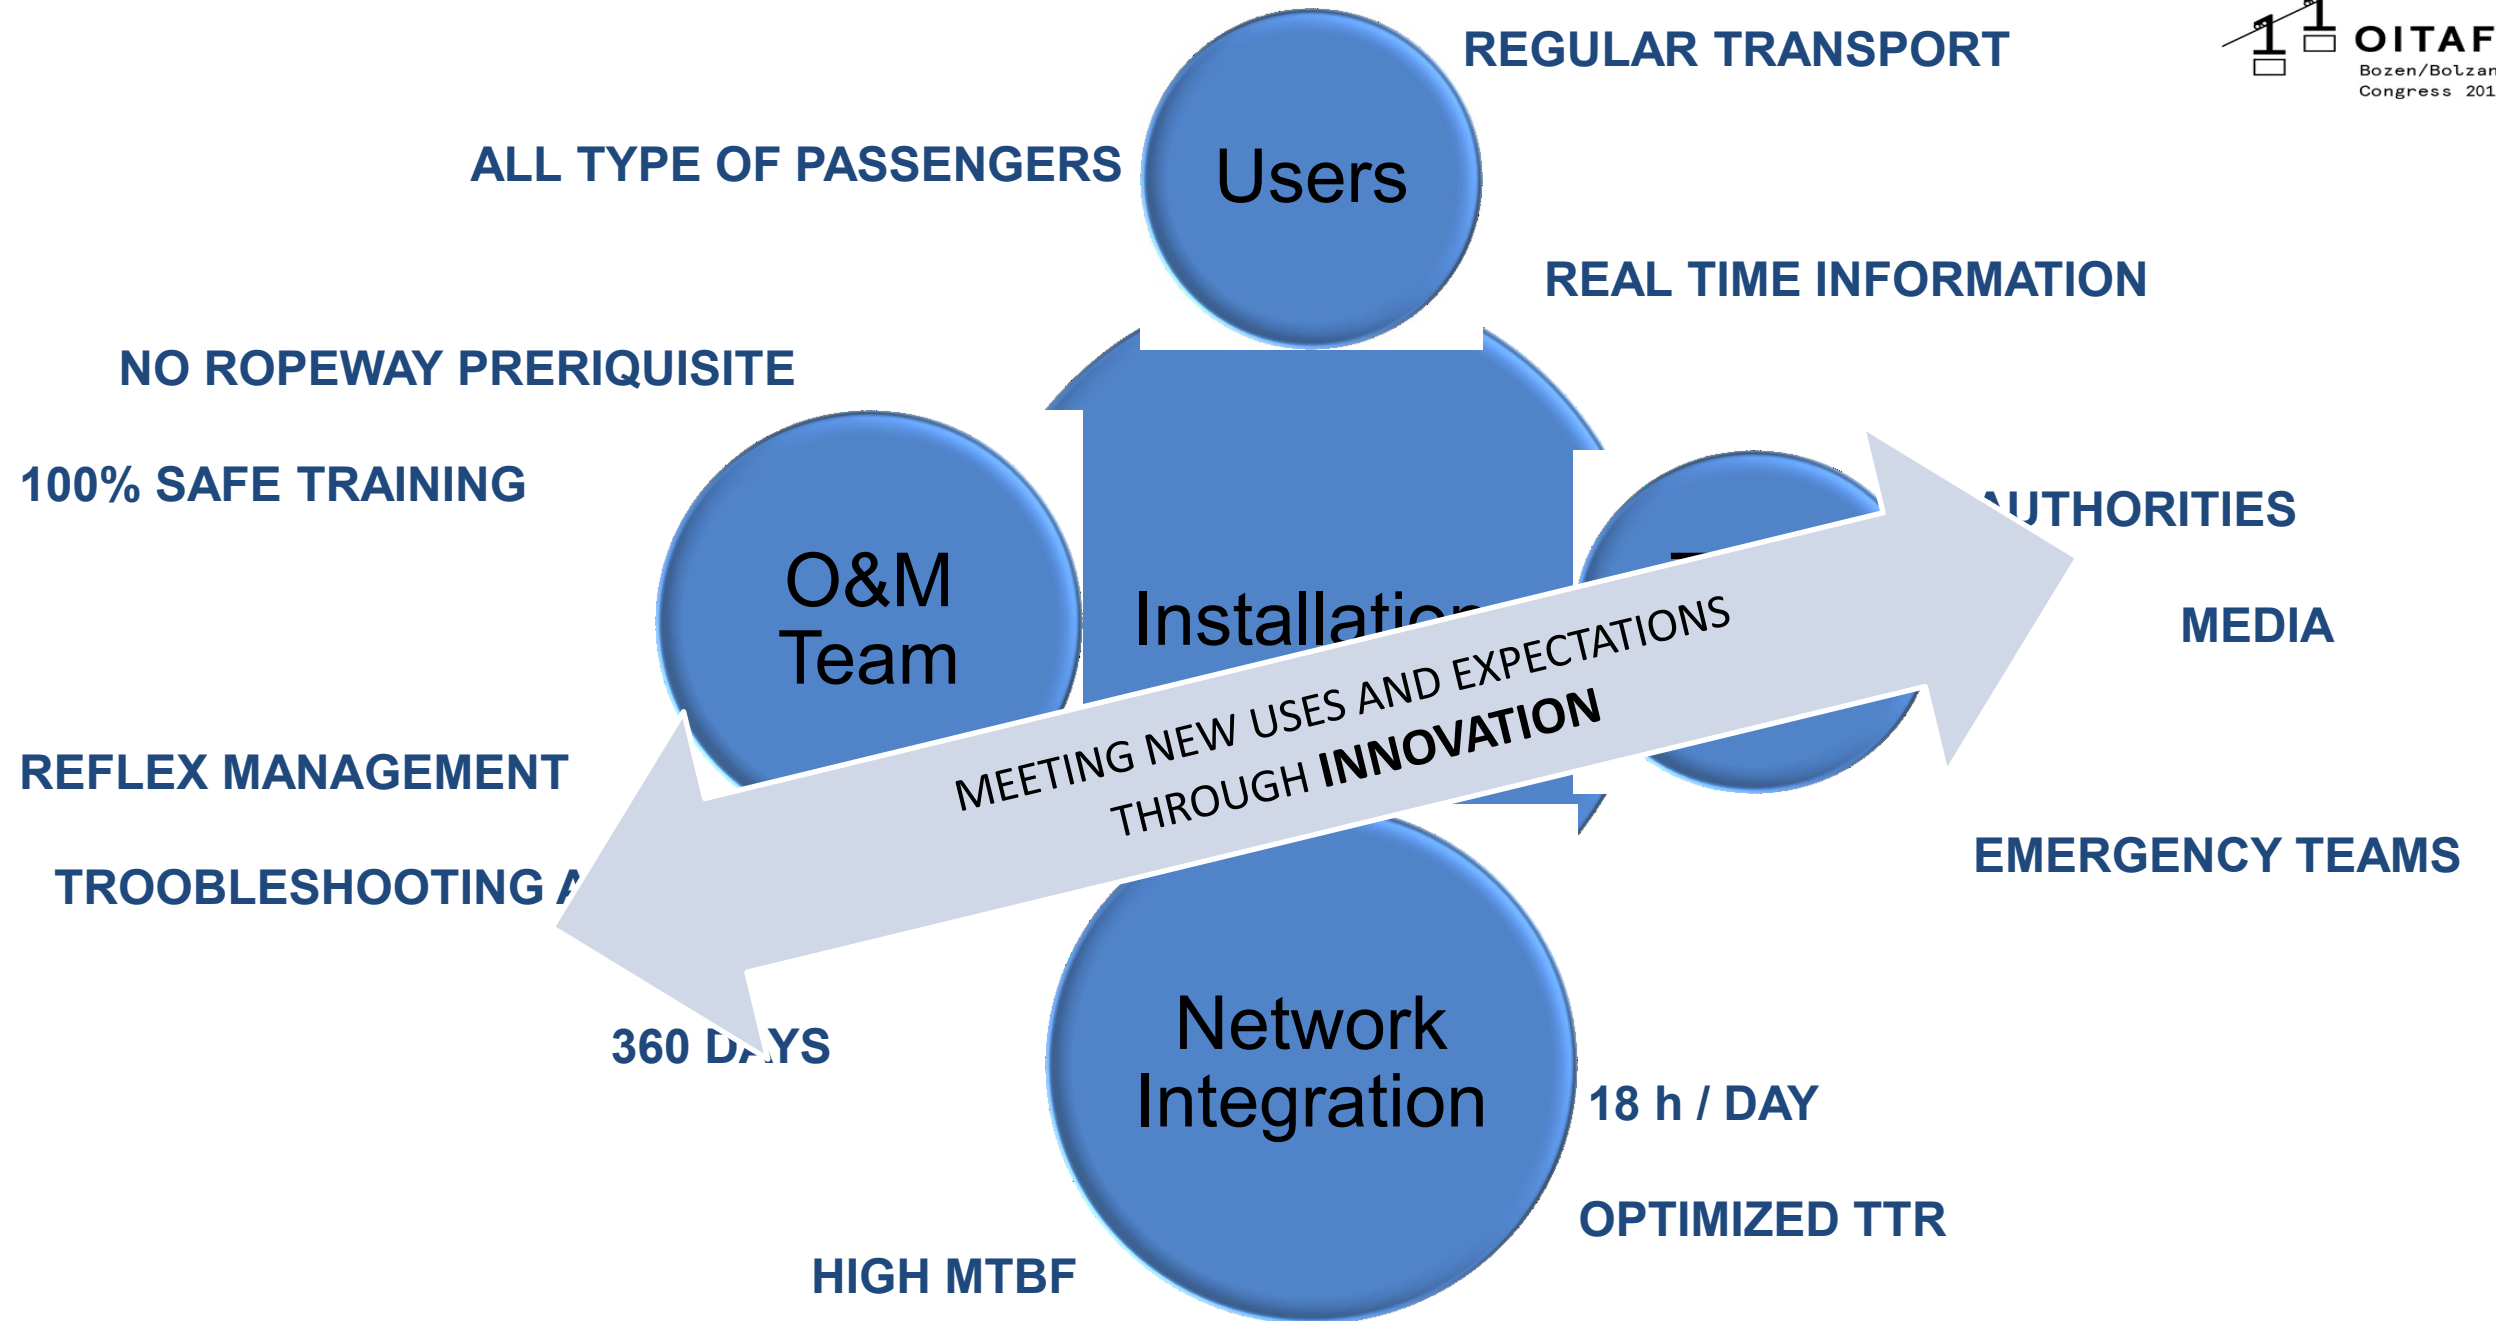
REGULAR TRANSPORT

OITAF
Bozen/Bolzan
Congress 201

ALL TYPE OF PASSENGERS

Users

REAL TIME INFORMATION

NO ROPEWAY PRERIQUISITE

100% SAFE TRAINING

O&M Team

Installatio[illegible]

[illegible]UTHORITIES

MEDIA

MEETING NEW USES AND EXPECTATIONS THROUGH INNOVATION

REFLEX MANAGEMENT

TROOBLESHOOTING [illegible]

EMERGENCY TEAMS

360 D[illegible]YS

Network Integration

18 h / DAY

OPTIMIZED TTR

HIGH MTBF